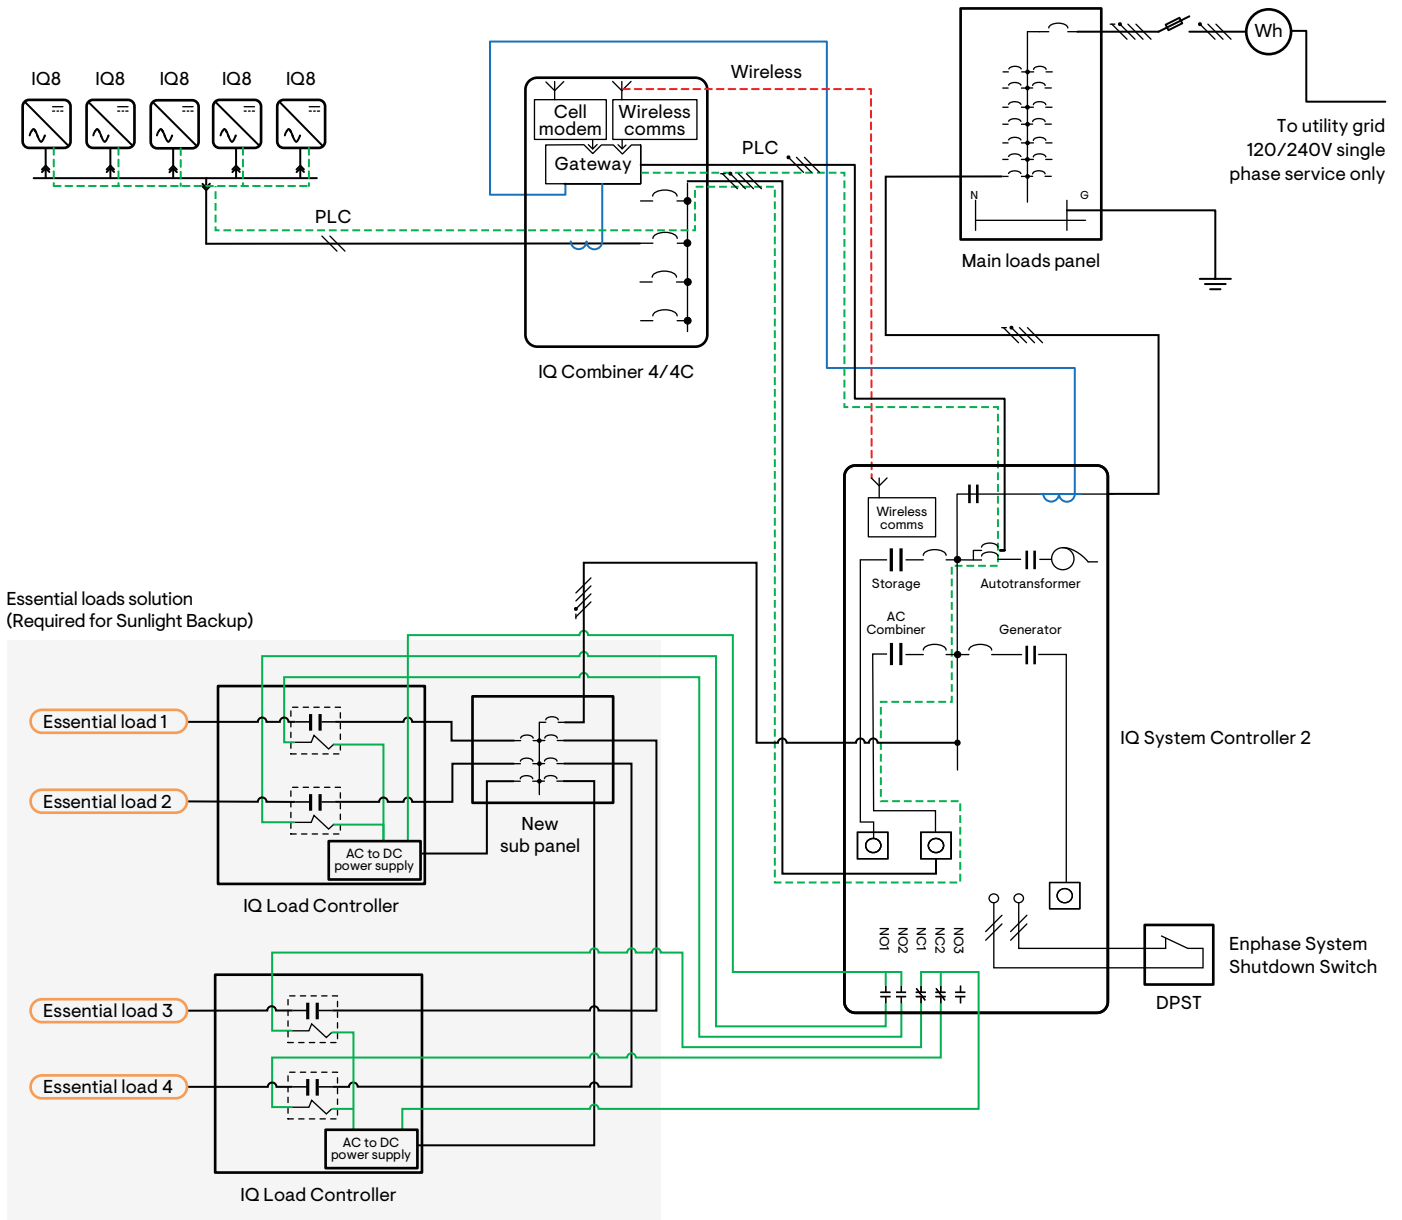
IQ8 IQ8 IQ8 IQ8 IQ8

PLC

Cell modem

Wireless comms

Gateway

Wireless

PLC

IQ Combiner 4/4C

Wh

To utility grid 120/240V single phase service only

N

G

Main loads panel

Wireless comms

Storage

Autotransformer

AC Combiner

Generator

IQ System Controller 2

NO1 NO2 NC1 NC2 NO3

Enphase System Shutdown Switch

DPST

Essential loads solution (Required for Sunlight Backup)

Essential load 1

Essential load 2

AC to DC power supply

IQ Load Controller

New sub panel

Essential load 3

Essential load 4

AC to DC power supply

IQ Load Controller